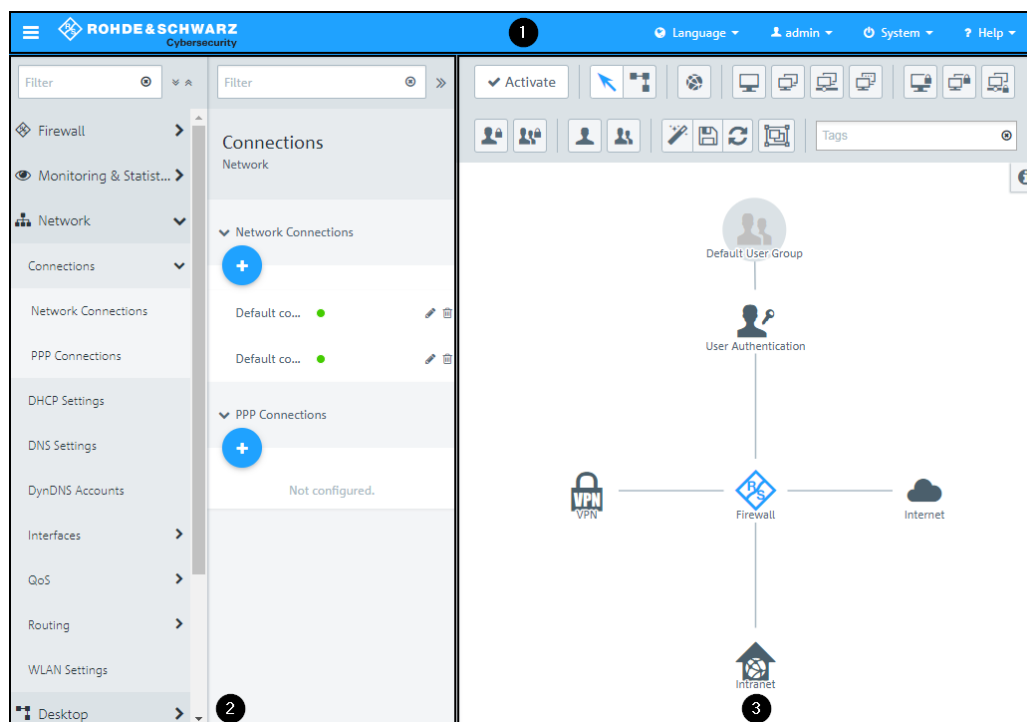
ROHDE&SCHWARZ
Cybersecurity

1

Language
admin
System
Help

Filter

Firewall
Monitoring & Statist...
Network
Connections
Network Connections
PPP Connections
DHCP Settings
DNS Settings
DynDNS Accounts
Interfaces
QoS
Routing
WLAN Settings
Desktop

2

Filter

Connections
Network

Network Connections
+
Default co...
Default co...

PPP Connections
+
Not configured.

Activate

Tags

Default User Group
User Authentication
VPN
VPN
Firewall
Internet
Intranet

3